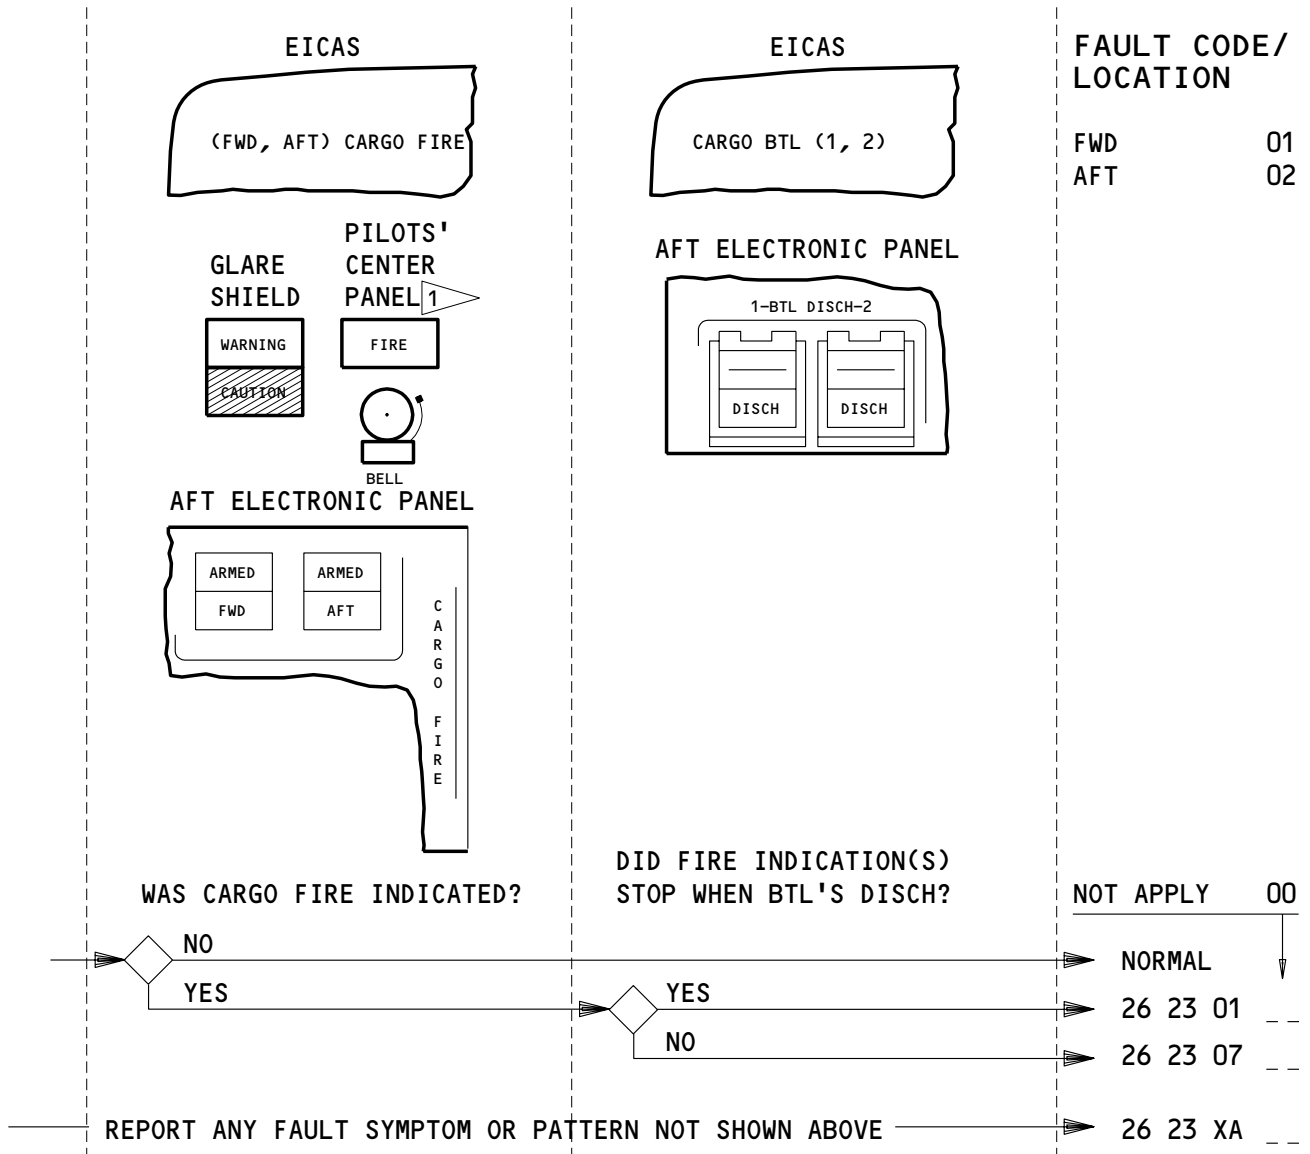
EICAS

(FWD, AFT) CARGO FIRE

GLARE SHIELD

PILOTS' CENTER PANEL 1

WARNING

CAUTION

FIRE

BELL

AFT ELECTRONIC PANEL

ARMED

FWD

ARMED

AFT

CARGO FIRE

WAS CARGO FIRE INDICATED?

EICAS

CARGO BTL (1, 2)

AFT ELECTRONIC PANEL

1–BTL DISCH–2

DISCH

DISCH

DID FIRE INDICATION(S) STOP WHEN BTL'S DISCH?

FAULT CODE/ LOCATION

FWD 01
AFT 02

NOT APPLY 00

NO

YES

YES

NO

NORMAL

26 23 01 _ _

26 23 07 _ _

REPORT ANY FAULT SYMPTOM OR PATTERN NOT SHOWN ABOVE

26 23 XA _ _